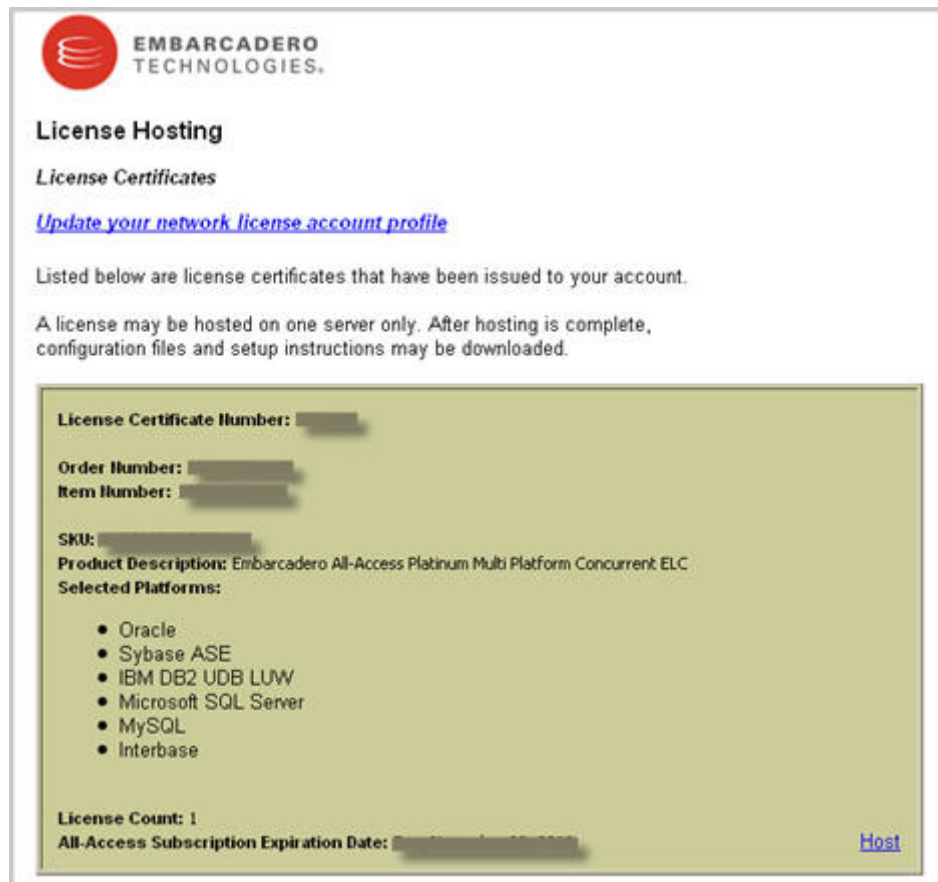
EMBARCADERO
TECHNOLOGIES.

License Hosting

License Certificates

Update your network license account profile

Listed below are license certificates that have been issued to your account.

A license may be hosted on one server only. After hosting is complete, configuration files and setup instructions may be downloaded.

License Certificate Number: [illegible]

Order Number: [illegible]
Item Number: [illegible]

SKU: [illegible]
Product Description: Embarcadero All-Access Platinum Multi Platform Concurrent ELC
Selected Platforms:

- Oracle
- Sybase ASE
- IBM DB2 UDB LUW
- Microsoft SQL Server
- MySQL
- Interbase

License Count: 1
All-Access Subscription Expiration Date: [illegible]

Host